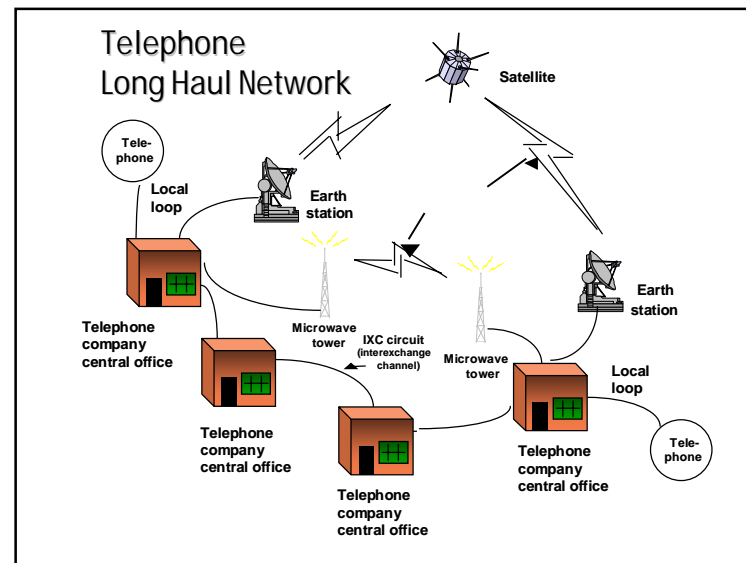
Telephone
Long Haul Network

Satellite

Telephone

Local loop

Earth station

Earth station

Telephone company central office

Microwave tower

IXC circuit (interexchange channel)

Microwave tower

Local loop

Telephone company central office

Telephone company central office

Telephone company central office

Telephone